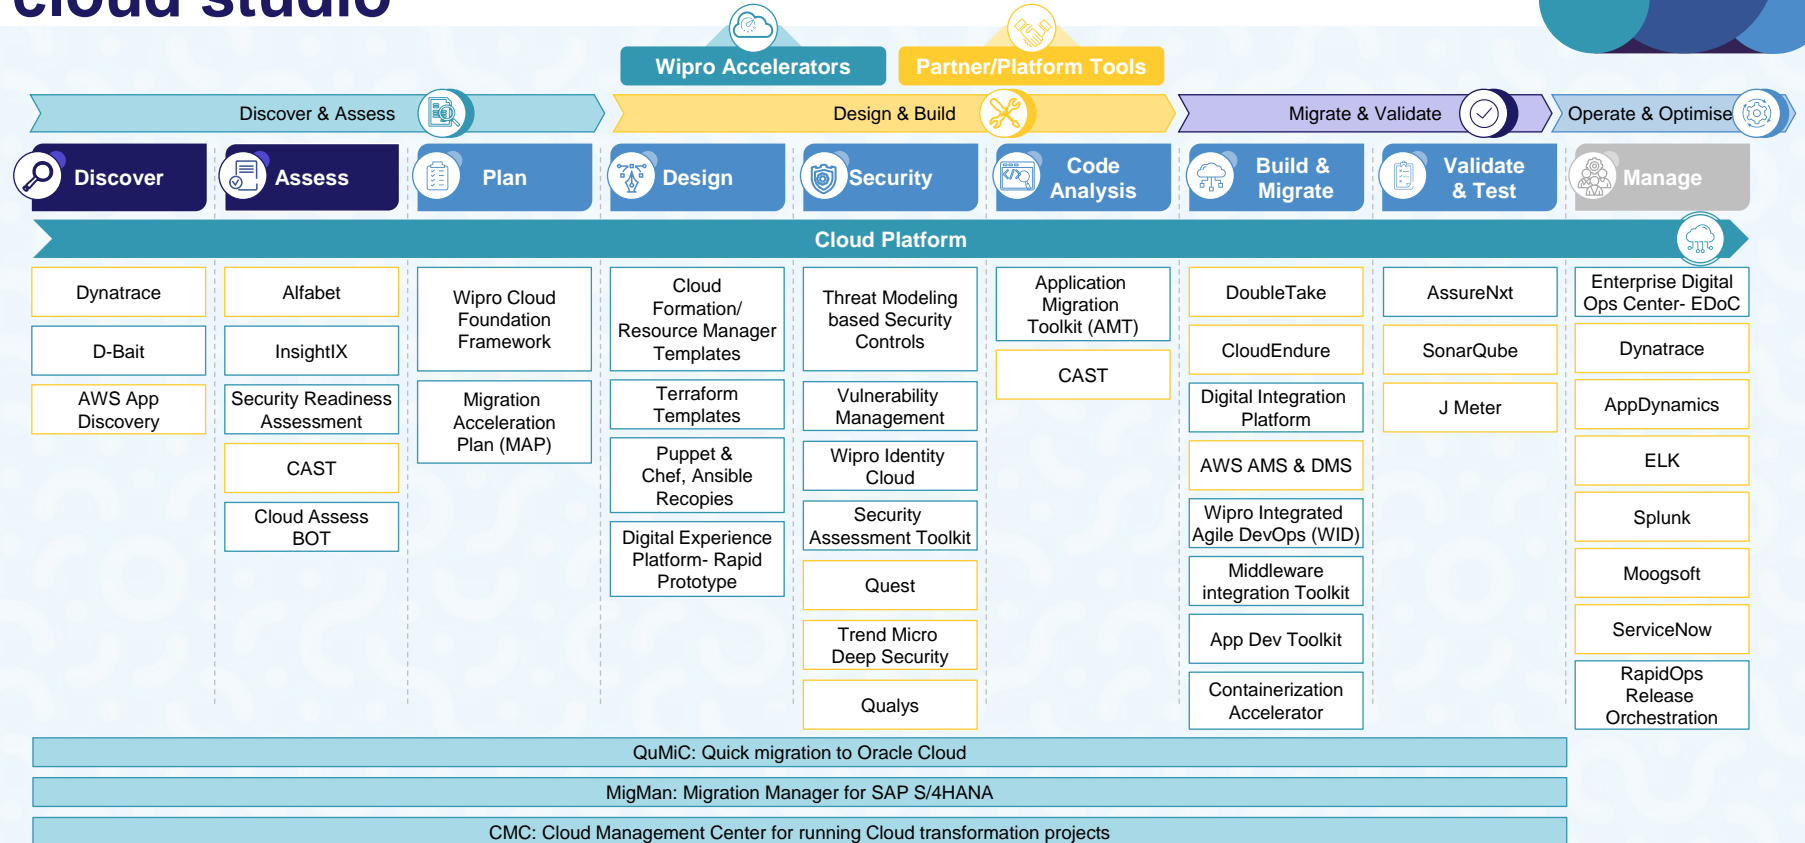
cloud studio

Wipro Accelerators

Partner/Platform Tools

Discover & Assess

Design & Build

Migrate & Validate

Operate & Optimise

Discover

Assess

Plan

Design

Security

Code Analysis

Build & Migrate

Validate & Test

Manage

Cloud Platform

Dynatrace

D-Bait

AWS App Discovery

Alfabet

InsightIX

Security Readiness Assessment

CAST

Cloud Assess BOT

Wipro Cloud Foundation Framework

Migration Acceleration Plan (MAP)

Cloud Formation/ Resource Manager Templates

Terraform Templates

Puppet & Chef, Ansible Recopies

Digital Experience Platform- Rapid Prototype

Threat Modeling based Security Controls

Vulnerability Management

Wipro Identity Cloud

Security Assessment Toolkit

Quest

Trend Micro Deep Security

Qualys

Application Migration Toolkit (AMT)

CAST

DoubleTake

CloudEndure

Digital Integration Platform

AWS AMS & DMS

Wipro Integrated Agile DevOps (WID)

Middleware integration Toolkit

App Dev Toolkit

Containerization Accelerator

AssureNxt

SonarQube

J Meter

Enterprise Digital Ops Center- EDoC

Dynatrace

AppDynamics

ELK

Splunk

Moogsoft

ServiceNow

RapidOps Release Orchestration

QuMiC: Quick migration to Oracle Cloud

MigMan: Migration Manager for SAP S/4HANA

CMC: Cloud Management Center for running Cloud transformation projects